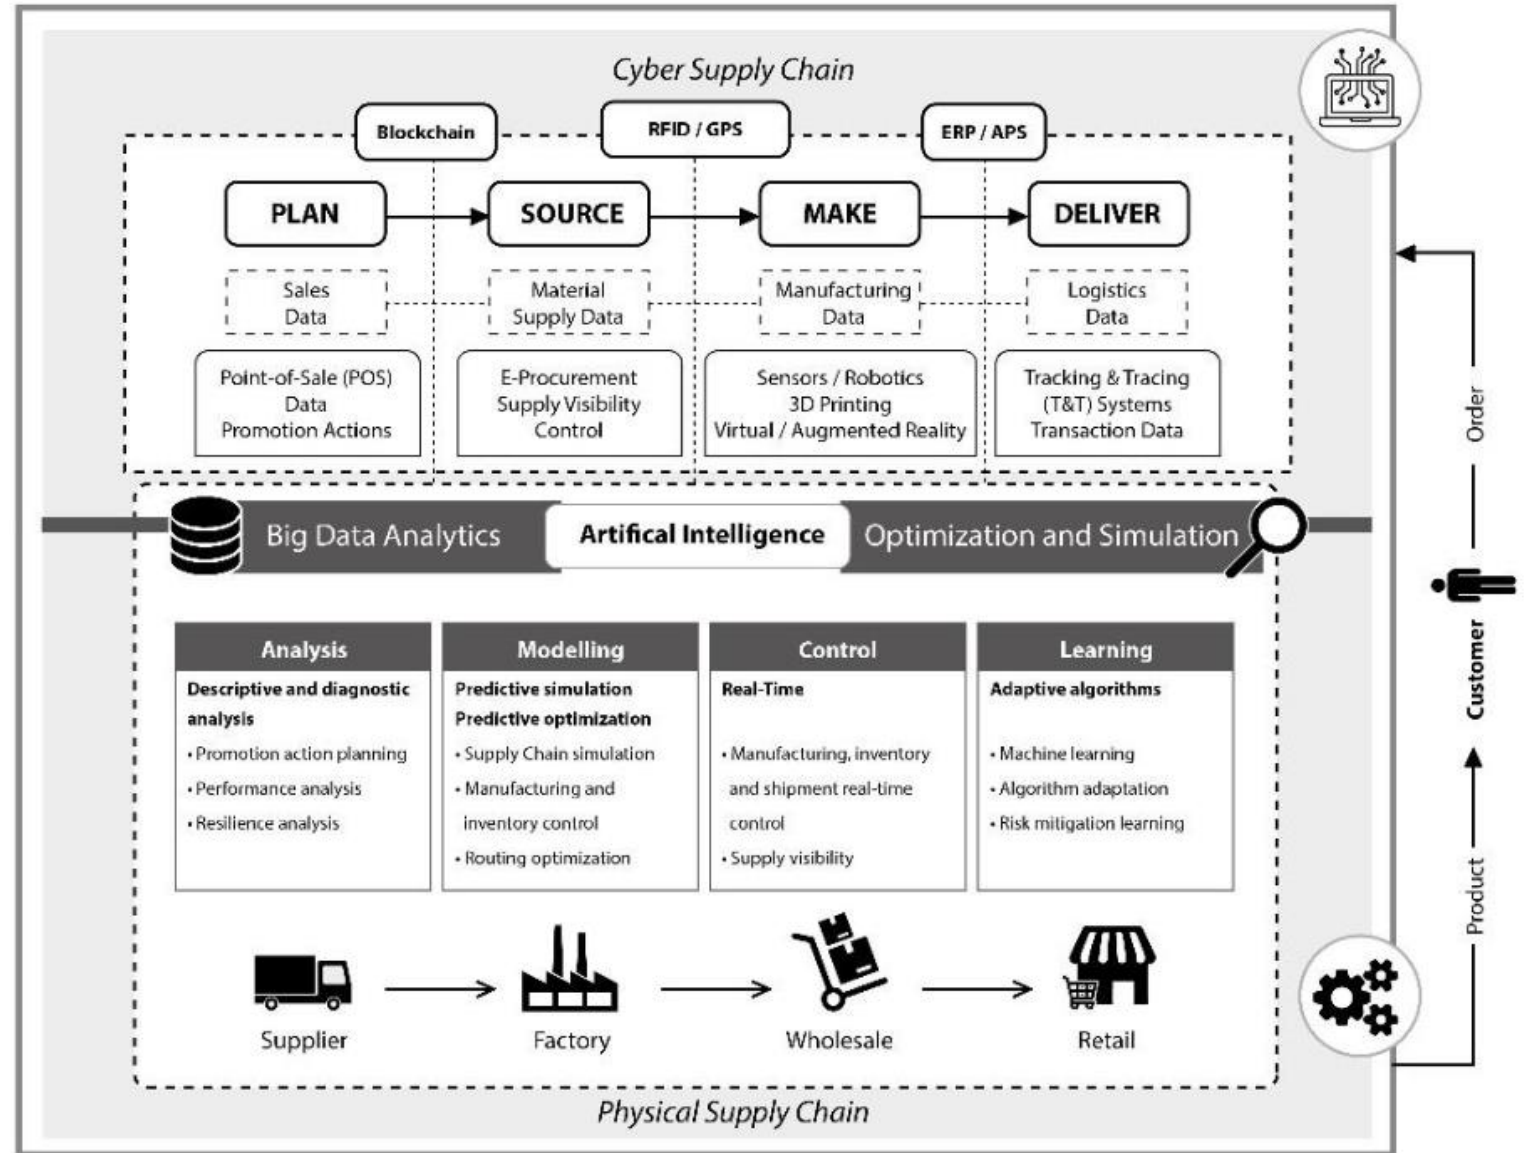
Cyber Supply Chain

Blockchain

RFID / GPS

ERP / APS

PLAN

SOURCE

MAKE

DELIVER

Sales Data

Material Supply Data

Manufacturing Data

Logistics Data

Point-of-Sale (POS) Data Promotion Actions

E-Procurement Supply Visibility Control

Sensors / Robotics 3D Printing Virtual / Augmented Reality

Tracking & Tracing (T&T) Systems Transaction Data

Big Data Analytics

Artifical Intelligence

Optimization and Simulation

| Analysis | Modelling | Control | Learning |
|---|---|---|---|
| Descriptive and diagnostic analysis<br>• Promotion action planning<br>• Performance analysis<br>• Resilience analysis | Predictive simulation<br>Predictive optimization<br>• Supply Chain simulation<br>• Manufacturing and inventory control<br>• Routing optimization | Real-Time<br>• Manufacturing, inventory and shipment real-time control<br>• Supply visibility | Adaptive algorithms<br>• Machine learning<br>• Algorithm adaptation<br>• Risk mitigation learning |

Supplier

Factory

Wholesale

Retail

Physical Supply Chain

Order

Customer

Product